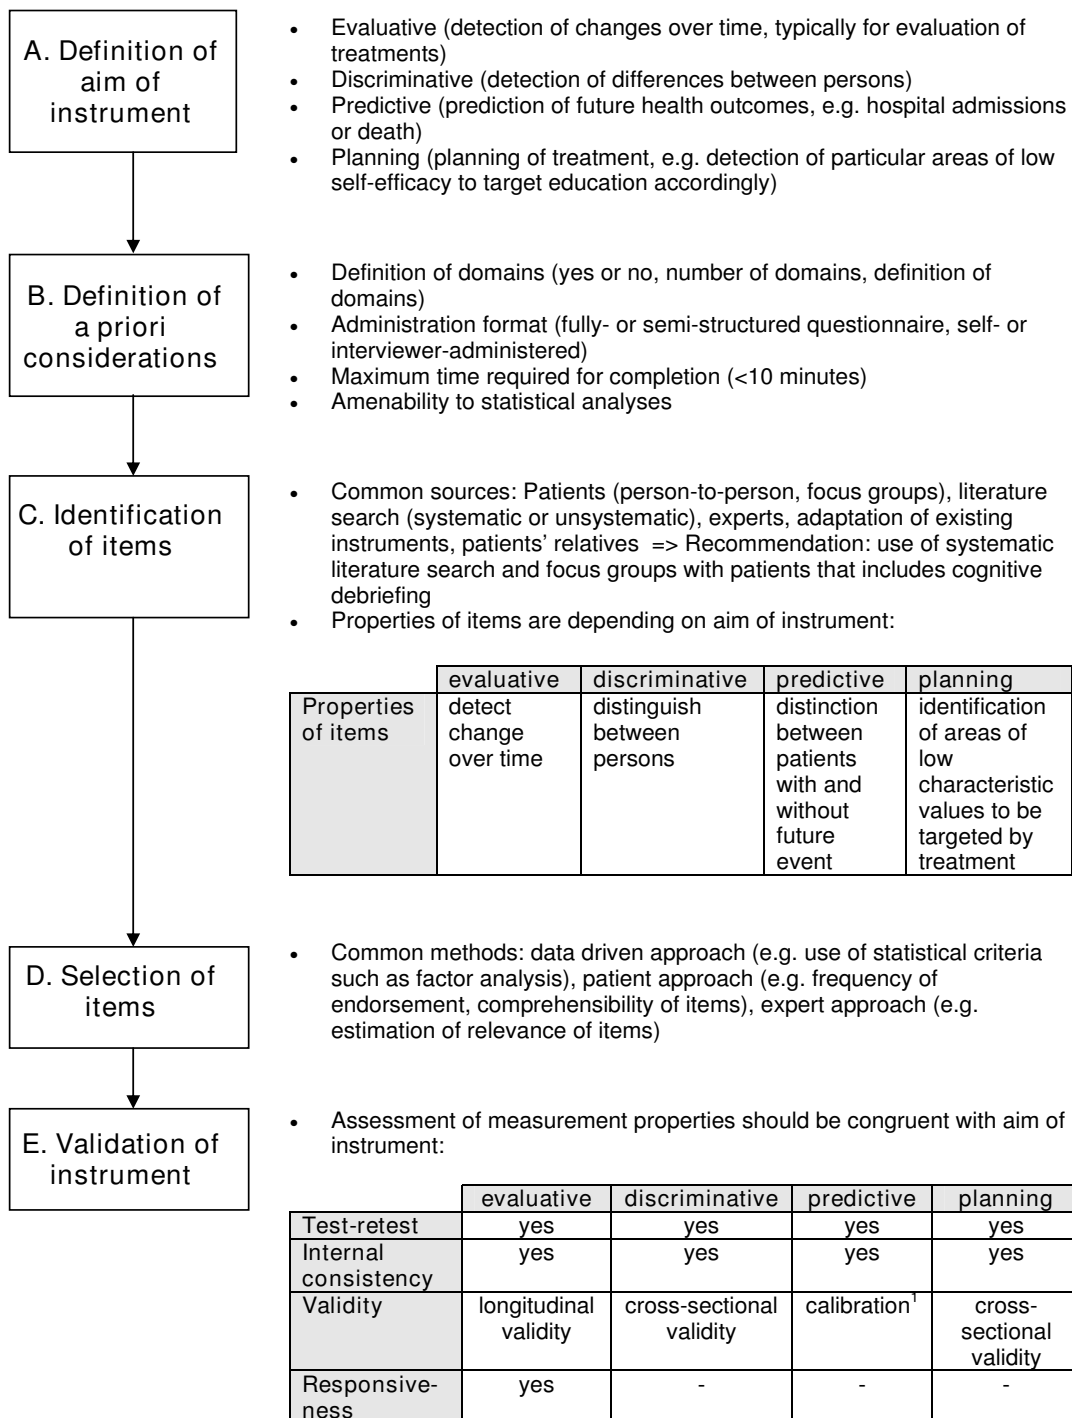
A. Definition of aim of instrument

- Evaluative (detection of changes over time, typically for evaluation of treatments)
- Discriminative (detection of differences between persons)
- Predictive (prediction of future health outcomes, e.g. hospital admissions or death)
- Planning (planning of treatment, e.g. detection of particular areas of low self-efficacy to target education accordingly)

B. Definition of a priori considerations

- Definition of domains (yes or no, number of domains, definition of domains)
- Administration format (fully- or semi-structured questionnaire, self- or interviewer-administered)
- Maximum time required for completion (<10 minutes)
- Amenability to statistical analyses

C. Identification of items

- Common sources: Patients (person-to-person, focus groups), literature search (systematic or unsystematic), experts, adaptation of existing instruments, patients' relatives => Recommendation: use of systematic literature search and focus groups with patients that includes cognitive debriefing
- Properties of items are depending on aim of instrument:

| | evaluative | discriminative | predictive | planning |
|---|---|---|---|---|
| Properties of items | detect change over time | distinguish between persons | distinction between patients with and without future event | identification of areas of low characteristic values to be targeted by treatment |

D. Selection of items

- Common methods: data driven approach (e.g. use of statistical criteria such as factor analysis), patient approach (e.g. frequency of endorsement, comprehensibility of items), expert approach (e.g. estimation of relevance of items)

E. Validation of instrument

- Assessment of measurement properties should be congruent with aim of instrument:

| | evaluative | discriminative | predictive | planning |
|---|---|---|---|---|
| Test-retest | yes | yes | yes | yes |
| Internal consistency | yes | yes | yes | yes |
| Validity | longitudinal validity | cross-sectional validity | calibration$^1$ | cross-sectional validity |
| Responsiveness | yes | - | - | - |